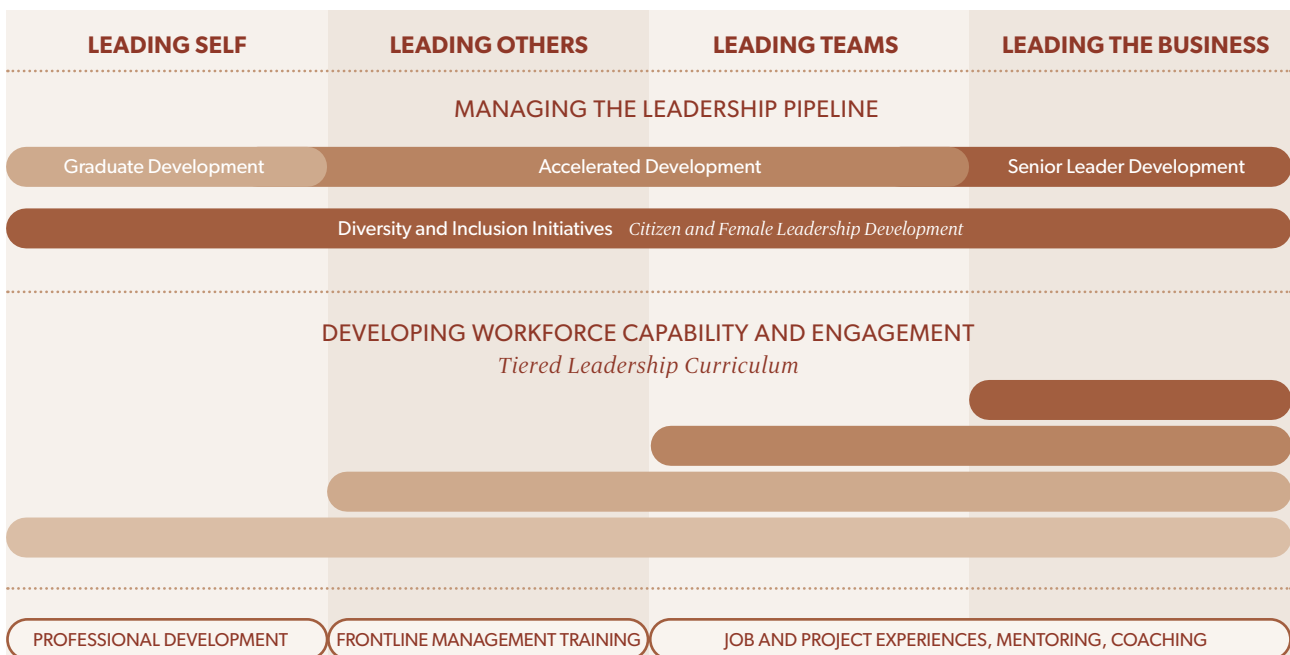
LEADING SELF

LEADING OTHERS

LEADING TEAMS

LEADING THE BUSINESS

MANAGING THE LEADERSHIP PIPELINE

Graduate Development

Accelerated Development

Senior Leader Development

Diversity and Inclusion Initiatives *Citizen and Female Leadership Development*

DEVELOPING WORKFORCE CAPABILITY AND ENGAGEMENT
*Tiered Leadership Curriculum*

PROFESSIONAL DEVELOPMENT

FRONTLINE MANAGEMENT TRAINING

JOB AND PROJECT EXPERIENCES, MENTORING, COACHING